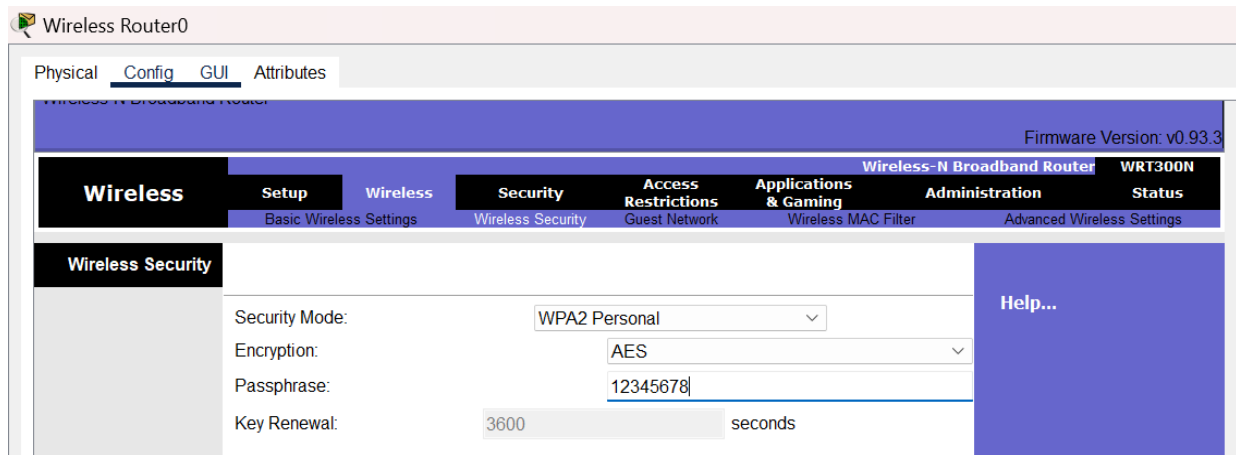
Wireless Router0

Physical Config GUI Attributes

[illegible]

Firmware Version: v0.93.3

Wireless-N Broadband Router WRT300N

Wireless

Setup Wireless Security Access Restrictions Applications & Gaming Administration Status

Basic Wireless Settings Wireless Security Guest Network Wireless MAC Filter Advanced Wireless Settings

Wireless Security

Help...

Security Mode: WPA2 Personal

Encryption: AES

Passphrase: 12345678

Key Renewal: 3600 seconds